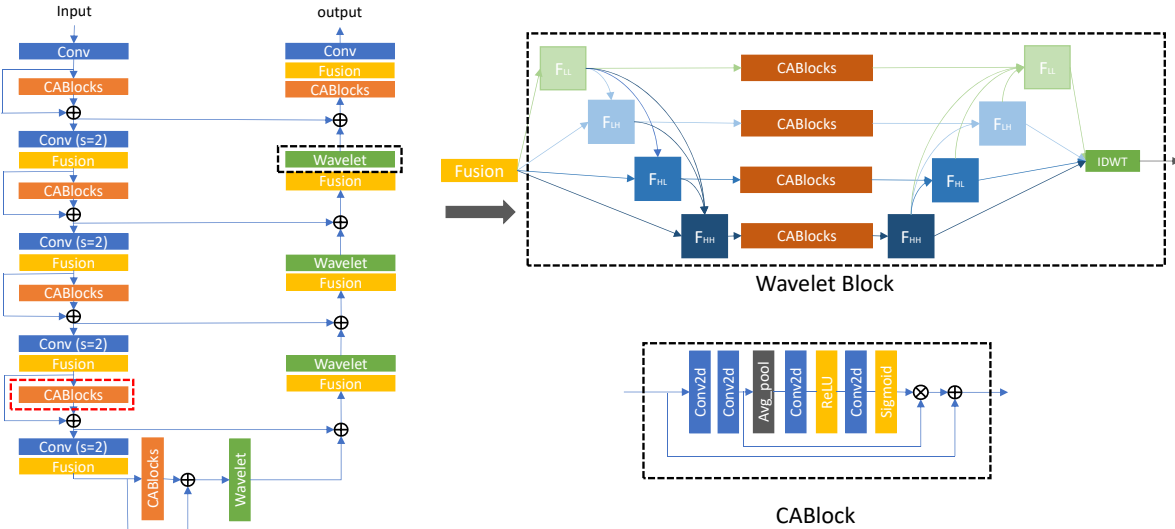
Input

Conv
CABlocks
$\oplus$
Conv (s=2)
Fusion
CABlocks
$\oplus$
Conv (s=2)
Fusion
CABlocks
$\oplus$
Conv (s=2)
Fusion
CABlocks
$\oplus$
Conv (s=2)
Fusion
CABlocks
$\oplus$
Wavelet

output

Conv
Fusion
CABlocks
$\oplus$
Wavelet
Fusion
$\oplus$
Wavelet
Fusion
$\oplus$
Wavelet
Fusion
$\oplus$

Fusion
$F_{LL}$
$F_{LH}$
$F_{HL}$
$F_{HH}$
CABlocks
CABlocks
CABlocks
CABlocks
$F_{HH}$
$F_{HL}$
$F_{LH}$
$F_{LL}$
IDWT

Wavelet Block

Conv2d
Conv2d
Avg_pool
Conv2d
ReLU
Conv2d
Sigmoid
$\otimes$
$\oplus$

CABlock